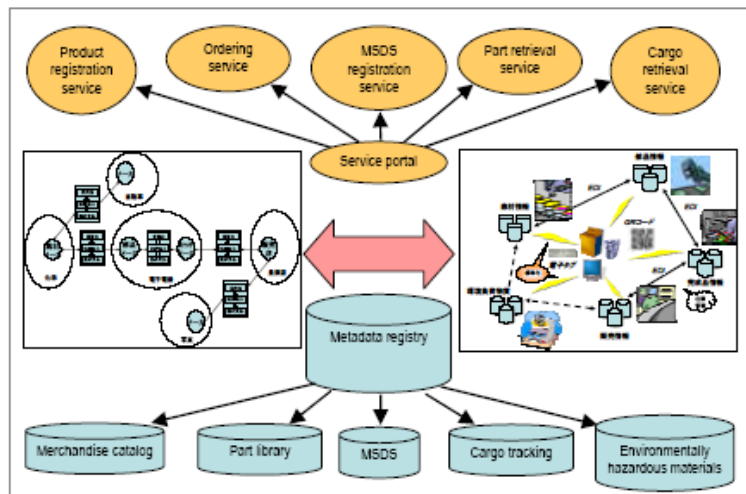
Product registration service

Ordering service

MSDS registration service

Part retrieval service

Cargo retrieval service

Service portal

Metadata registry

Merchandise catalog

Part library

MSDS

Cargo tracking

Environmentally hazardous materials